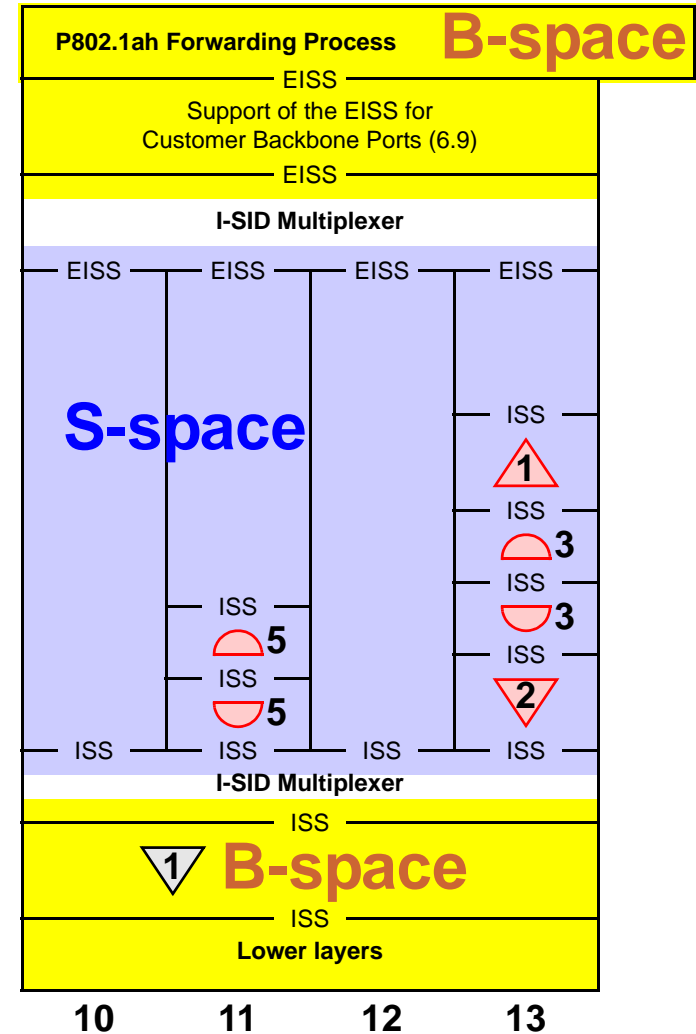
P802.1ah Forwarding Process

B-space

EISS

Support of the EISS for Customer Backbone Ports (6.9)

EISS

I-SID Multiplexer

EISS EISS EISS EISS

S-space

ISS

1

ISS

3

ISS

3

ISS

2

ISS

5

ISS

5

ISS ISS ISS ISS

I-SID Multiplexer

ISS

1

B-space

ISS

Lower layers

10 11 12 13